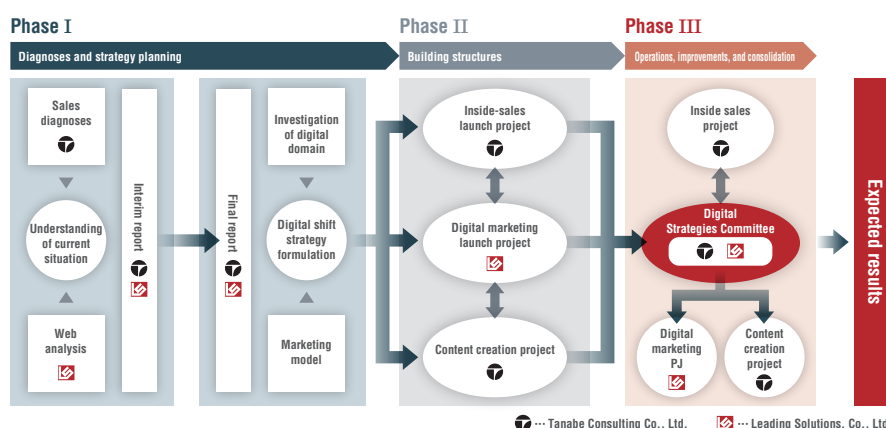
Phase I

Diagnoses and strategy planning

Phase II

Building structures

Phase III

Operations, improvements, and consolidation

Sales diagnoses

Understanding of current situation

Web analysis

Interim report

Final report

Investigation of digital domain

Digital shift strategy formulation

Marketing model

Inside-sales launch project

Digital marketing launch project

Content creation project

Inside sales project

Digital Strategies Committee

Digital marketing PJ

Content creation project

Expected results

··· Tanabe Consulting Co., Ltd.

··· Leading Solutions, Co., Ltd